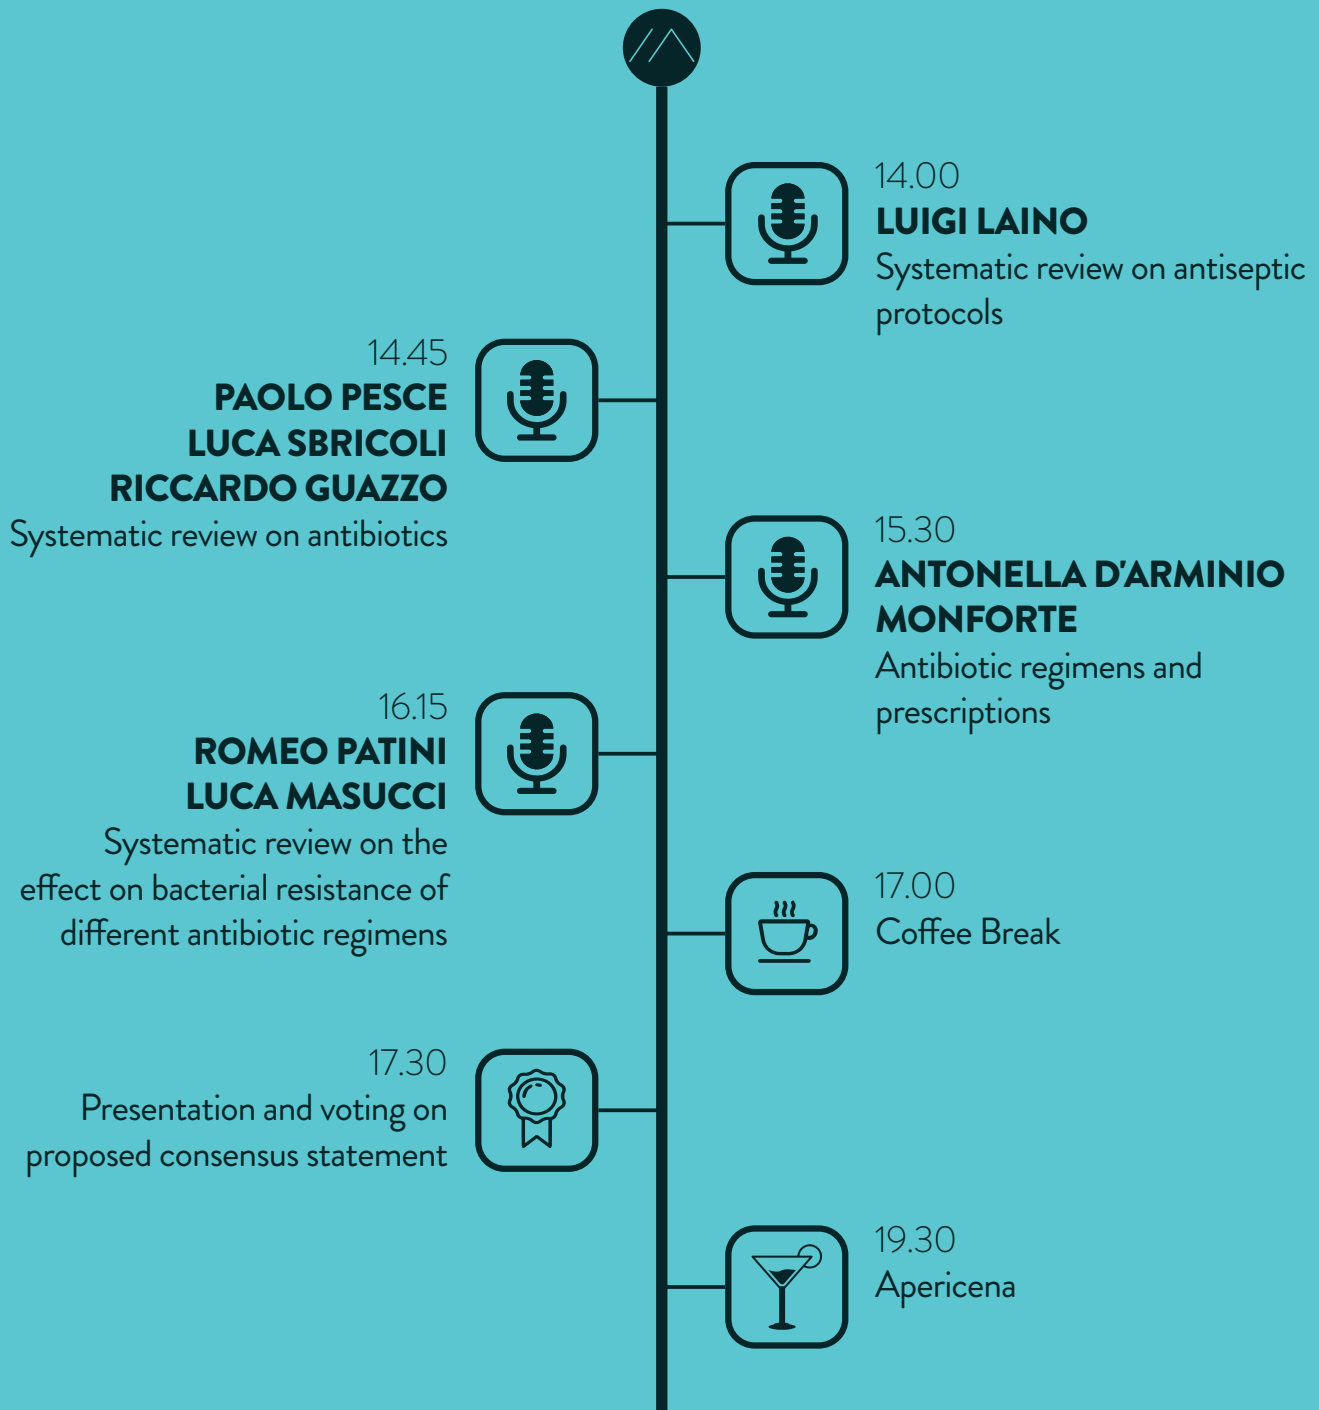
14.00
LUIGI LAINO
Systematic review on antiseptic protocols

14.45
PAOLO PESCE
LUCA SBRICOLI
RICCARDO GUAZZO
Systematic review on antibiotics

15.30
ANTONELLA D'ARMINIO MONFORTE
Antibiotic regimens and prescriptions

16.15
ROMEO PATINI
LUCA MASUCCI
Systematic review on the effect on bacterial resistance of different antibiotic regimens

17.00
Coffee Break

17.30
Presentation and voting on proposed consensus statement

19.30
Apericena